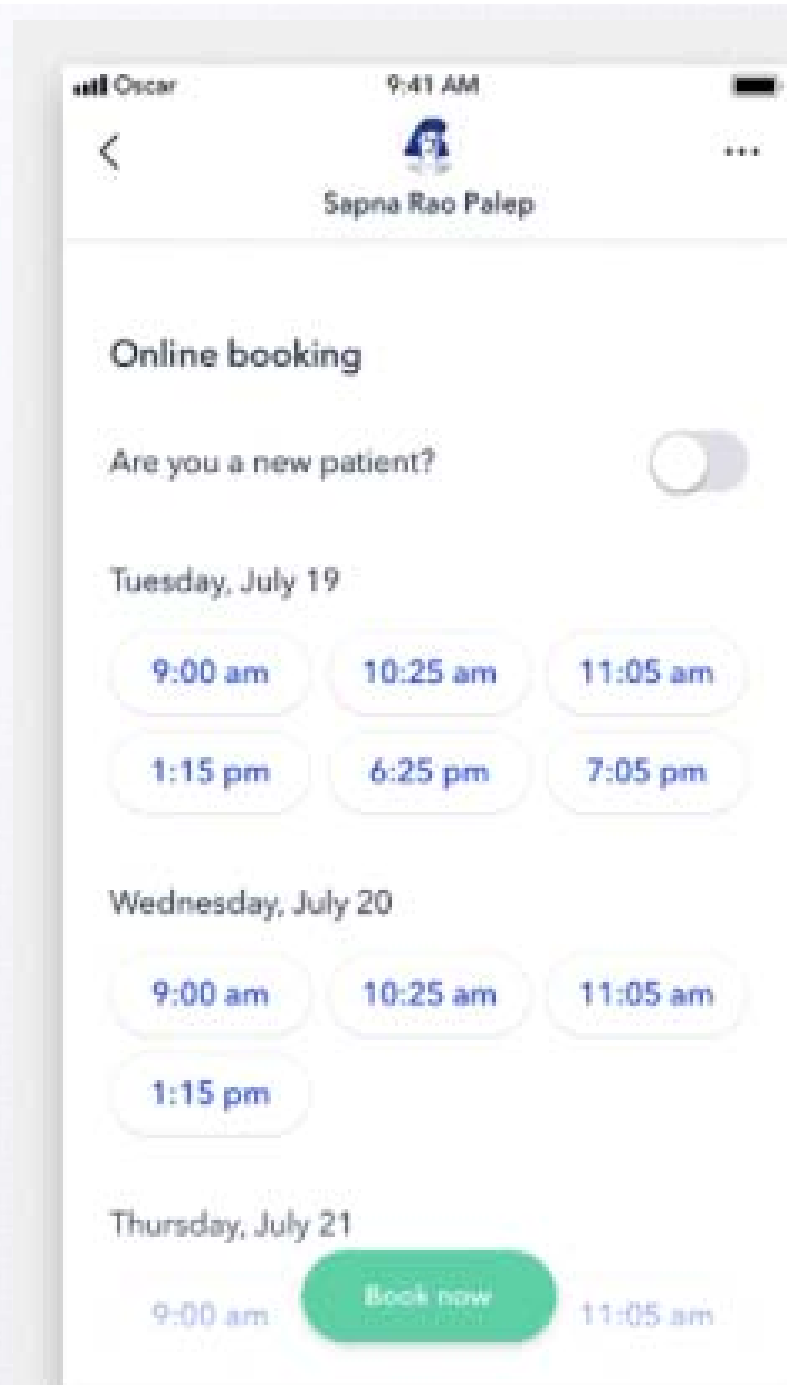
Oscar
9:41 AM
<
...
Sapna Rao Palep

Online booking

Are you a new patient?

Tuesday, July 19

9:00 am
10:25 am
11:05 am
1:15 pm
6:25 pm
7:05 pm

Wednesday, July 20

9:00 am
10:25 am
11:05 am
1:15 pm

Thursday, July 21

9:00 am
Book now
11:05 am